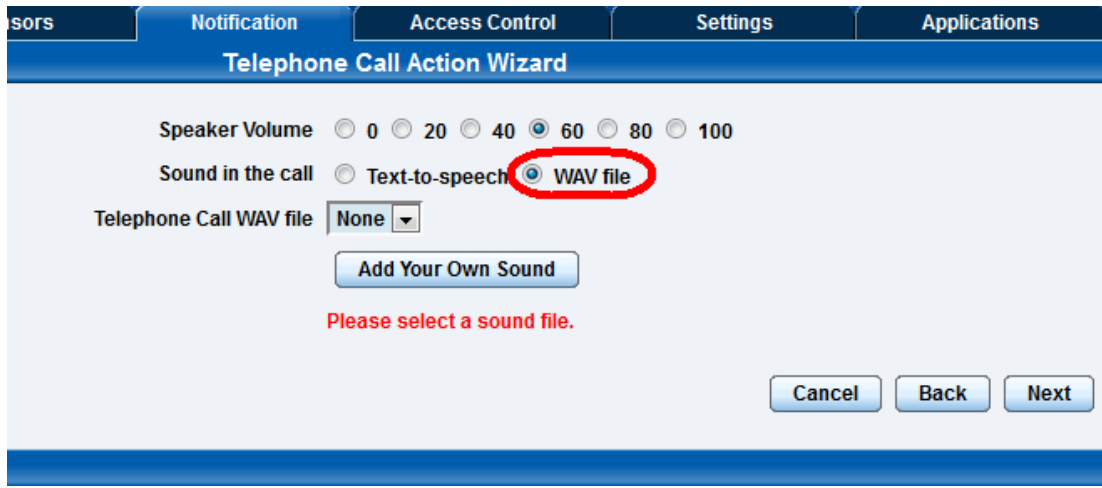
nsors | Notification | Access Control | Settings | Applications

Telephone Call Action Wizard

Speaker Volume 0 20 40 60 80 100

Sound in the call Text-to-speech WAV file

Telephone Call WAV file None

Add Your Own Sound

Please select a sound file.

Cancel Back Next